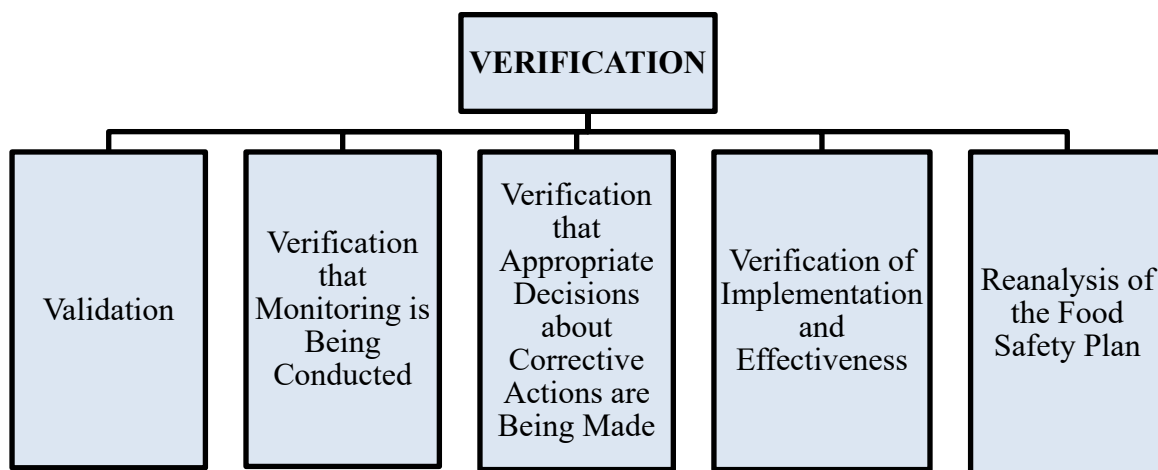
VERIFICATION

Validation

Verification that Monitoring is Being Conducted

Verification that Appropriate Decisions about Corrective Actions are Being Made

Verification of Implementation and Effectiveness

Reanalysis of the Food Safety Plan